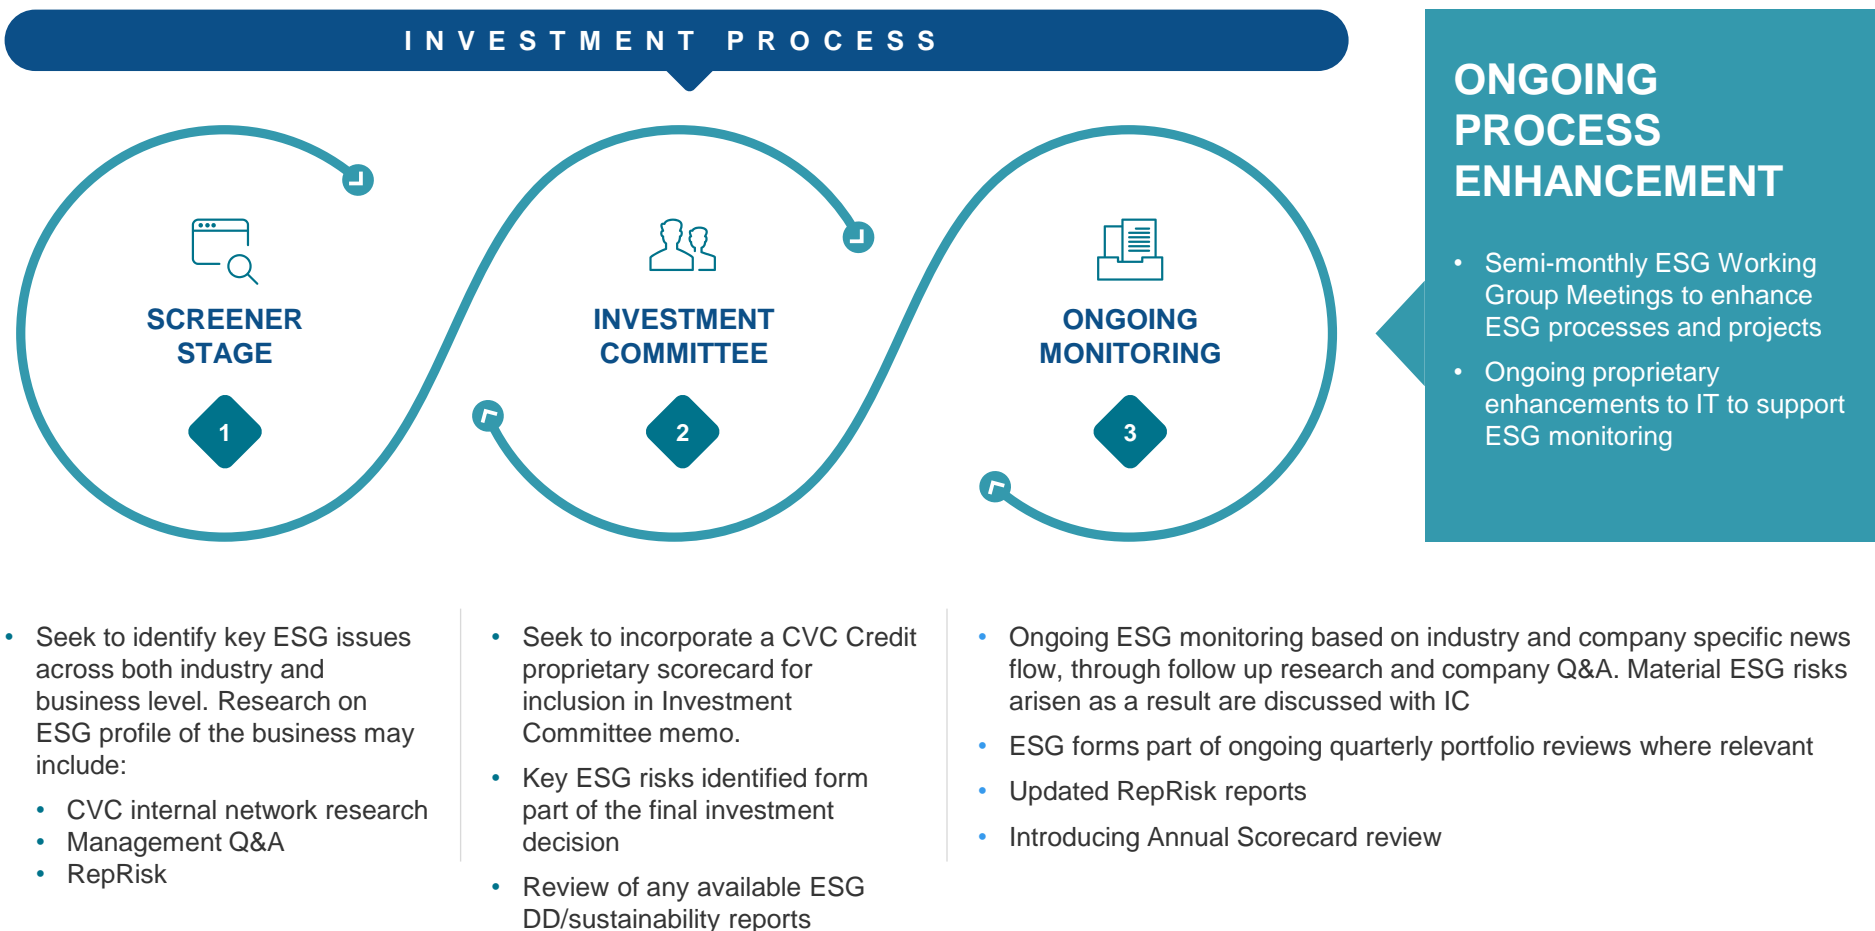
INVESTMENT PROCESS

SCREENER STAGE

1

INVESTMENT COMMITTEE

2

ONGOING MONITORING

3

ONGOING PROCESS ENHANCEMENT

- Semi-monthly ESG Working Group Meetings to enhance ESG processes and projects
- Ongoing proprietary enhancements to IT to support ESG monitoring

- Seek to identify key ESG issues across both industry and business level. Research on ESG profile of the business may include:
  - CVC internal network research
  - Management Q&A
  - RepRisk

- Seek to incorporate a CVC Credit proprietary scorecard for inclusion in Investment Committee memo.
- Key ESG risks identified form part of the final investment decision
- Review of any available ESG DD/sustainability reports

- Ongoing ESG monitoring based on industry and company specific news flow, through follow up research and company Q&A. Material ESG risks arisen as a result are discussed with IC
- ESG forms part of ongoing quarterly portfolio reviews where relevant
- Updated RepRisk reports
- Introducing Annual Scorecard review